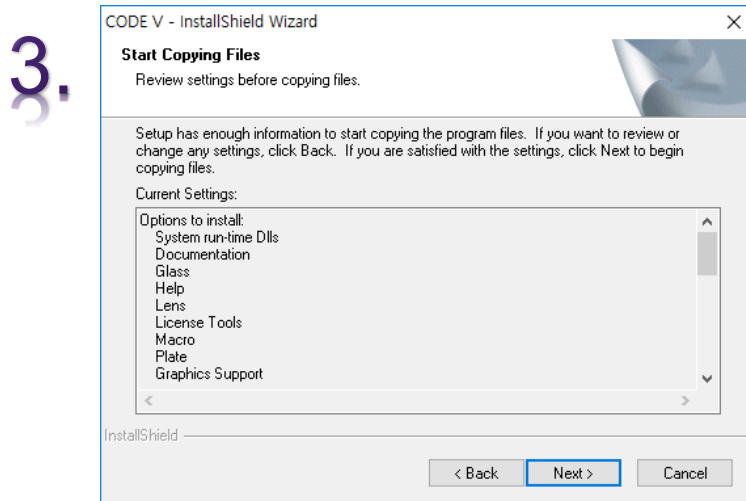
3.

CODE V - InstallShield Wizard

×

Start Copying Files

Review settings before copying files.

Setup has enough information to start copying the program files. If you want to review or change any settings, click Back. If you are satisfied with the settings, click Next to begin copying files.

Current Settings:

Options to install:
System run-time Dlls
Documentation
Glass
Help
Lens
License Tools
Macro
Plate
Graphics Support

InstallShield

< Back

Next >

Cancel